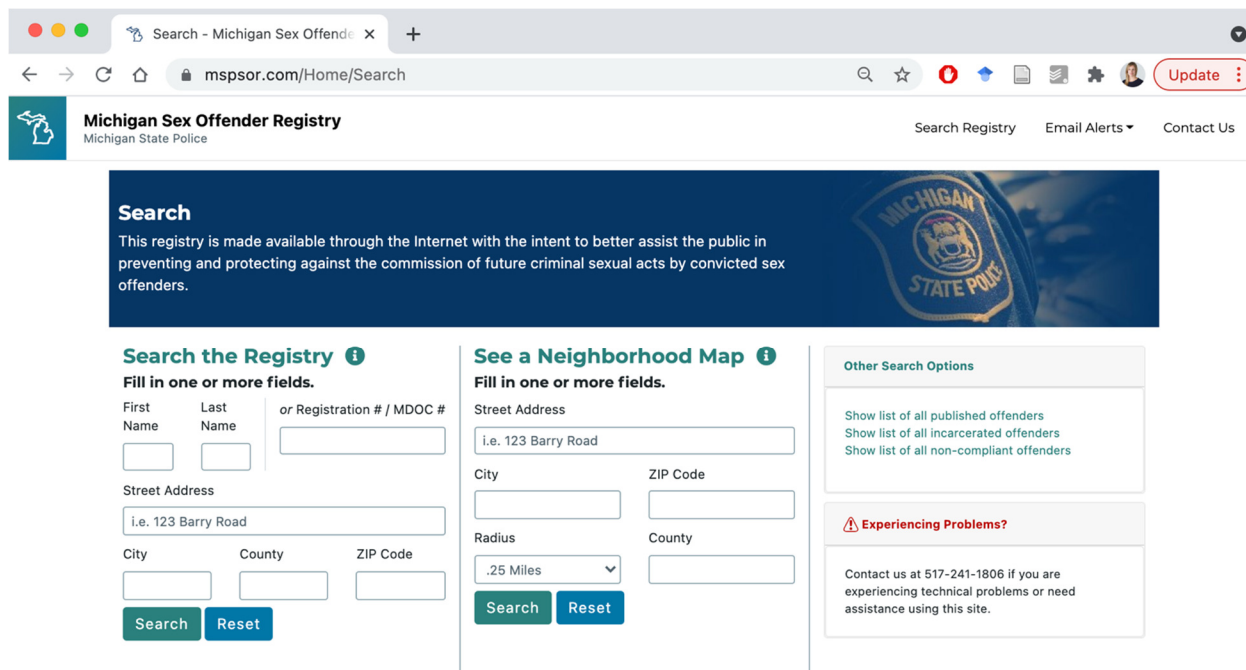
Search - Michigan Sex Offende

mspsor.com/Home/Search

Update

Michigan Sex Offender Registry
Michigan State Police

Search Registry Email Alerts Contact Us

Search
This registry is made available through the Internet with the intent to better assist the public in preventing and protecting against the commission of future criminal sexual acts by convicted sex offenders.

MICHIGAN STATE POLICE

Search the Registry
Fill in one or more fields.
First Name
Last Name
or Registration # / MDOC #
Street Address
i.e. 123 Barry Road
City
County
ZIP Code
Search Reset

See a Neighborhood Map
Fill in one or more fields.
Street Address
i.e. 123 Barry Road
City
ZIP Code
Radius
.25 Miles
County
Search Reset

Other Search Options
Show list of all published offenders
Show list of all incarcerated offenders
Show list of all non-compliant offenders

Experiencing Problems?
Contact us at 517-241-1806 if you are experiencing technical problems or need assistance using this site.